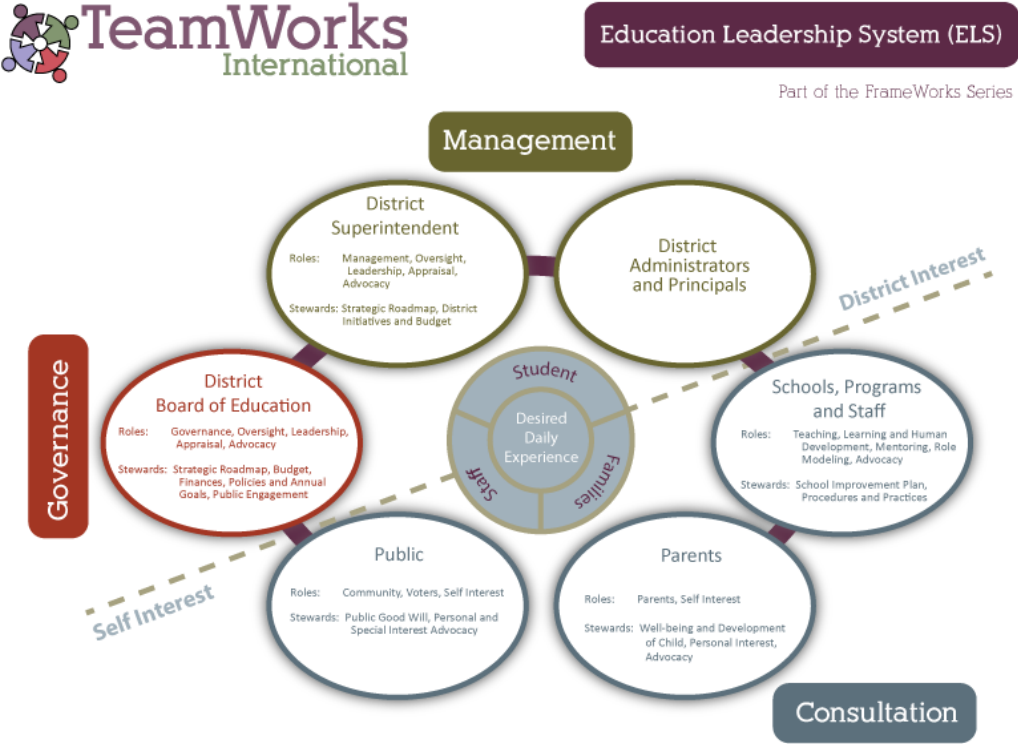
TeamWorks International

Education Leadership System (ELS)

Part of the FrameWorks Series

Management

District Superintendent

Roles: Management, Oversight, Leadership, Appraisal, Advocacy

Stewards: Strategic Roadmap, District Initiatives and Budget

District Administrators and Principals

District Interest

Governance

District Board of Education

Roles: Governance, Oversight, Leadership, Appraisal, Advocacy

Stewards: Strategic Roadmap, Budget, Finances, Policies and Annual Goals, Public Engagement

Student

Desired Daily Experience

Staff

Families

Schools, Programs and Staff

Roles: Teaching, Learning and Human Development, Mentoring, Role Modeling, Advocacy

Stewards: School Improvement Plan, Procedures and Practices

Public

Roles: Community, Voters, Self Interest

Stewards: Public Good Will, Personal and Special Interest Advocacy

Parents

Roles: Parents, Self Interest

Stewards: Well-being and Development of Child, Personal Interest, Advocacy

Self Interest

Consultation